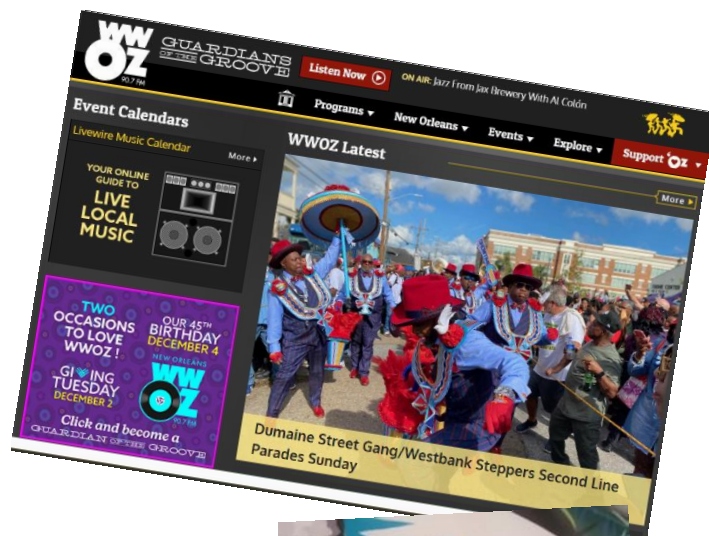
WWOZ 90.7 FM

GUARDIANS OF THE GROOVE

Listen Now

ON AIR: Jazz From Jax Brewery With Al Colón

Programs ▾ New Orleans ▾ Events ▾ Explore ▾ Support OZ ▾

Event Calendars

Livewire Music Calendar

More ▸

YOUR ONLINE GUIDE TO LIVE LOCAL MUSIC

WWOZ Latest

More ▸

TWO OCCASIONS TO LOVE WWOZ!

OUR 45TH BIRTHDAY DECEMBER 4

GIVING TUESDAY DECEMBER 2

NEW ORLEANS WWOZ 90.7 FM

Click and become a GUARDIAN OF THE GROOVE

Dumaine Street Gang/Westbank Steppers Second Line Parades Sunday